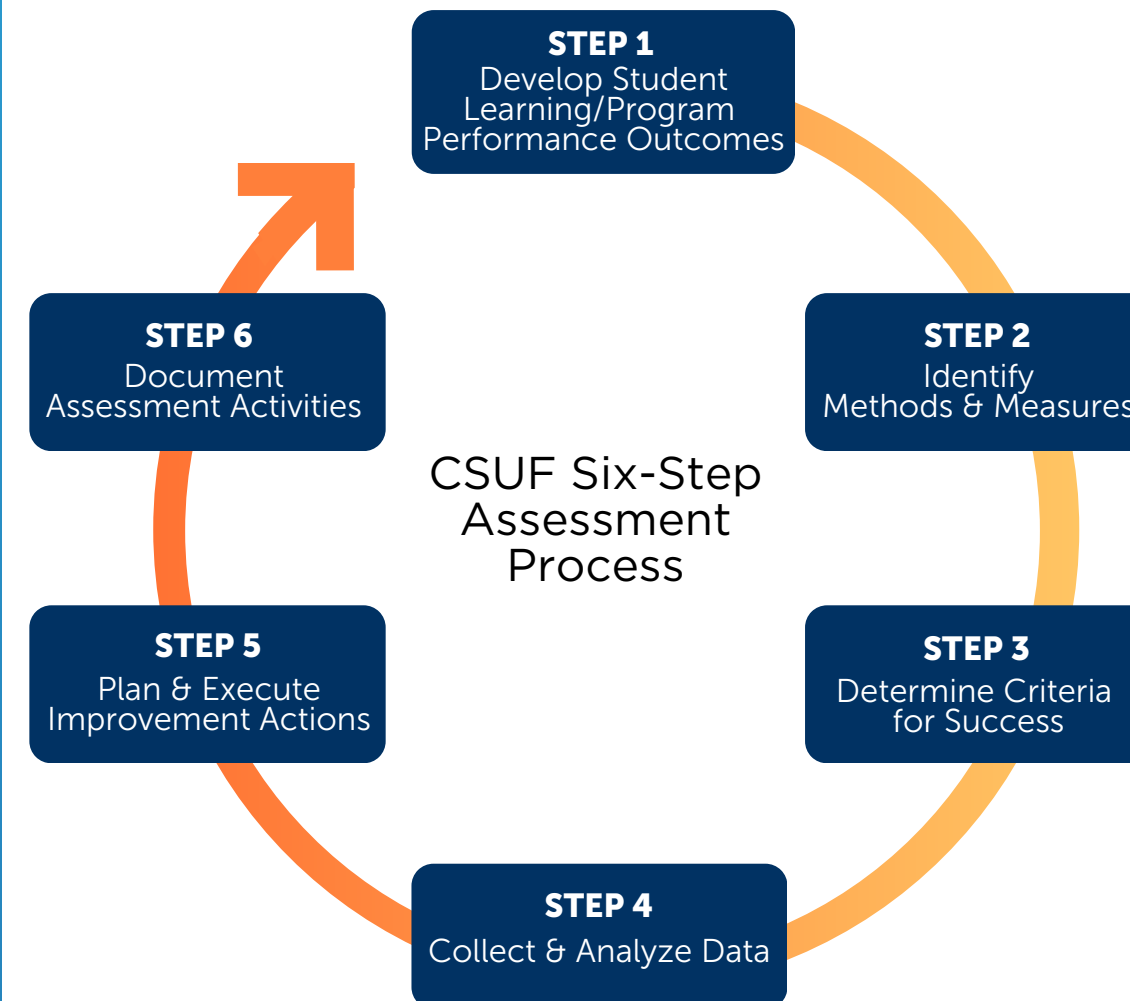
STEP 1
Develop Student Learning/Program Performance Outcomes

STEP 2
Identify Methods & Measures

STEP 3
Determine Criteria for Success

STEP 4
Collect & Analyze Data

STEP 5
Plan & Execute Improvement Actions

STEP 6
Document Assessment Activities

CSUF Six-Step Assessment Process